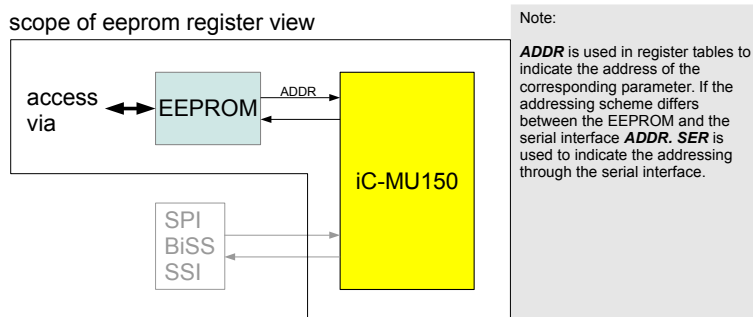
scope of eeprom register view

access via

EEPROM

ADDR

iC-MU150

SPI
BiSS
SSI

Note:

***ADDR*** is used in register tables to indicate the address of the corresponding parameter. If the addressing scheme differs between the EEPROM and the serial interface ***ADDR. SER*** is used to indicate the addressing through the serial interface.